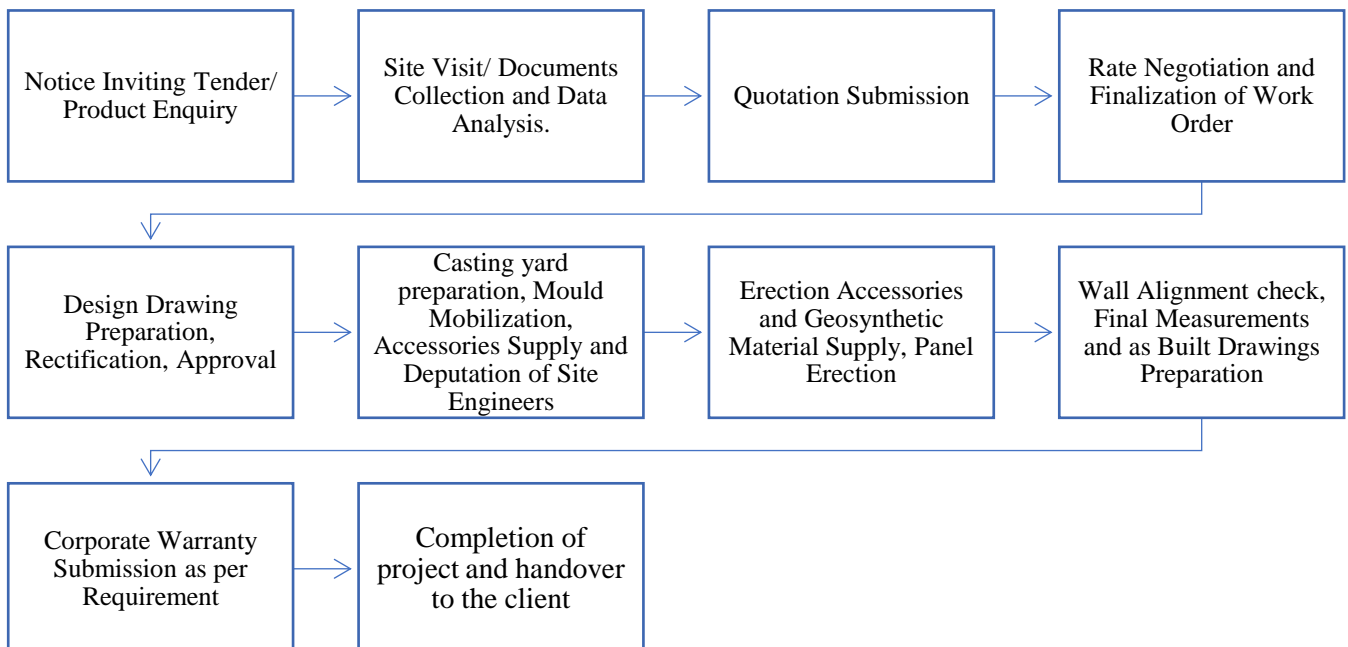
Notice Inviting Tender/ Product Enquiry

Site Visit/ Documents Collection and Data Analysis.

Quotation Submission

Rate Negotiation and Finalization of Work Order

Design Drawing Preparation, Rectification, Approval

Casting yard preparation, Mould Mobilization, Accessories Supply and Deputation of Site Engineers

Erection Accessories and Geosynthetic Material Supply, Panel Erection

Wall Alignment check, Final Measurements and as Built Drawings Preparation

Corporate Warranty Submission as per Requirement

Completion of project and handover to the client